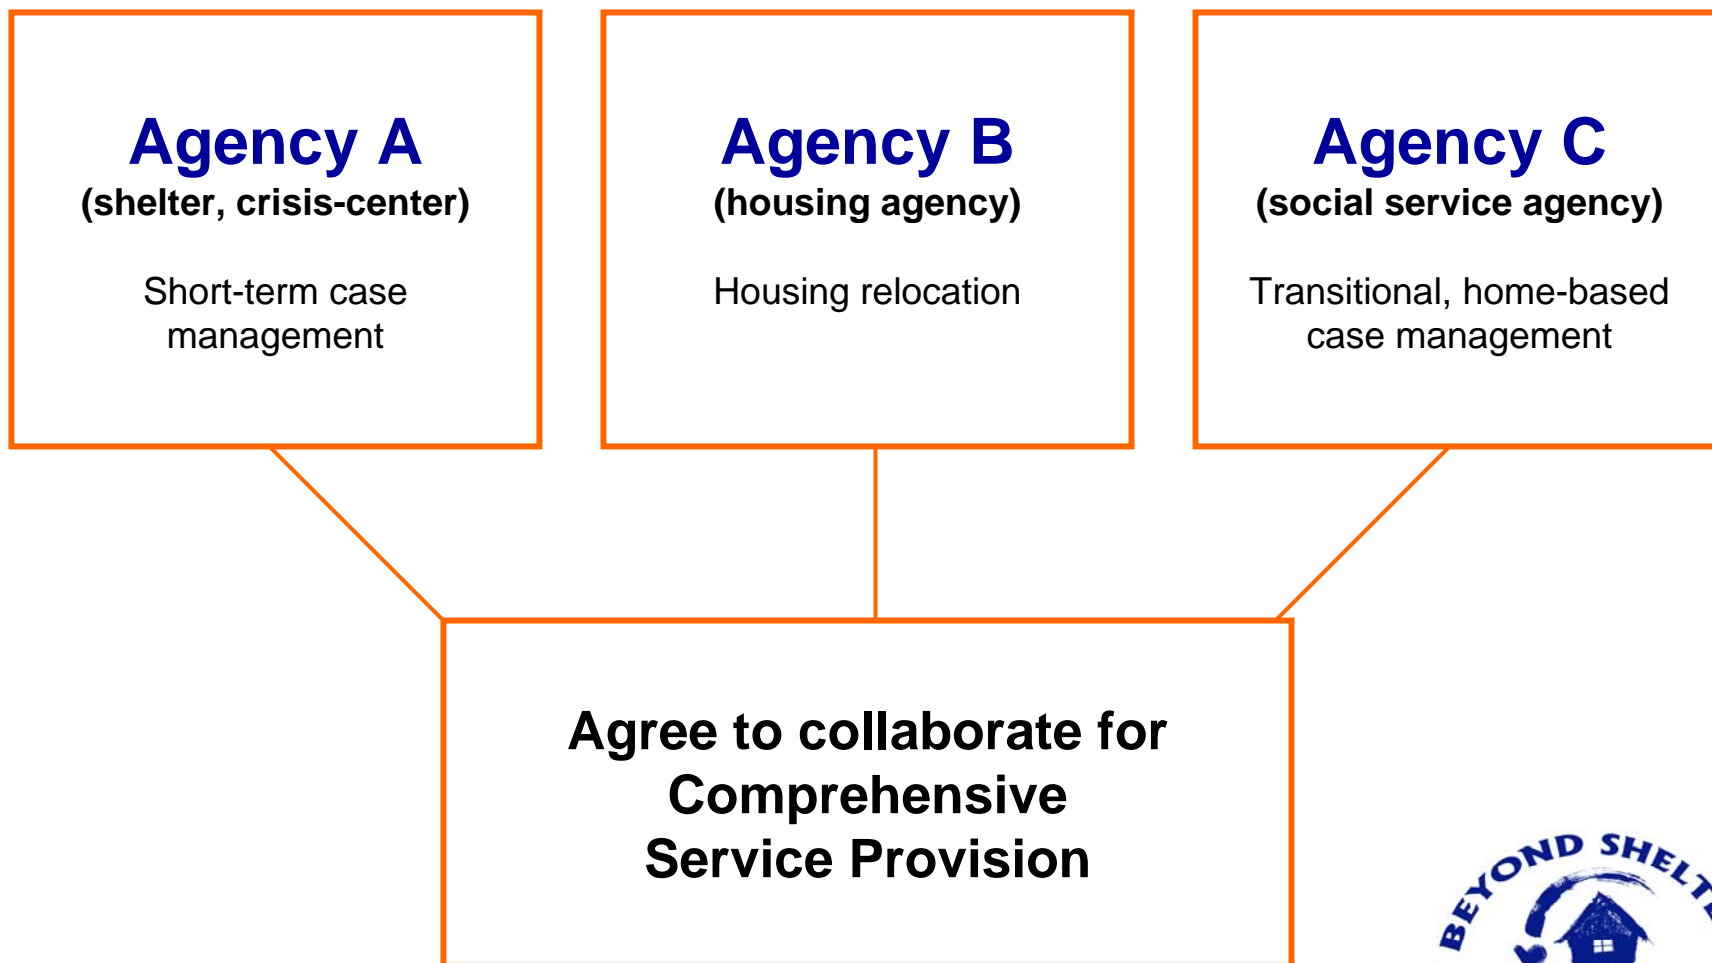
Agency A
(shelter, crisis-center)

Short-term case management

Agency B
(housing agency)

Housing relocation

Agency C
(social service agency)

Transitional, home-based case management

Agree to collaborate for Comprehensive Service Provision

BEYOND SHELT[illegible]